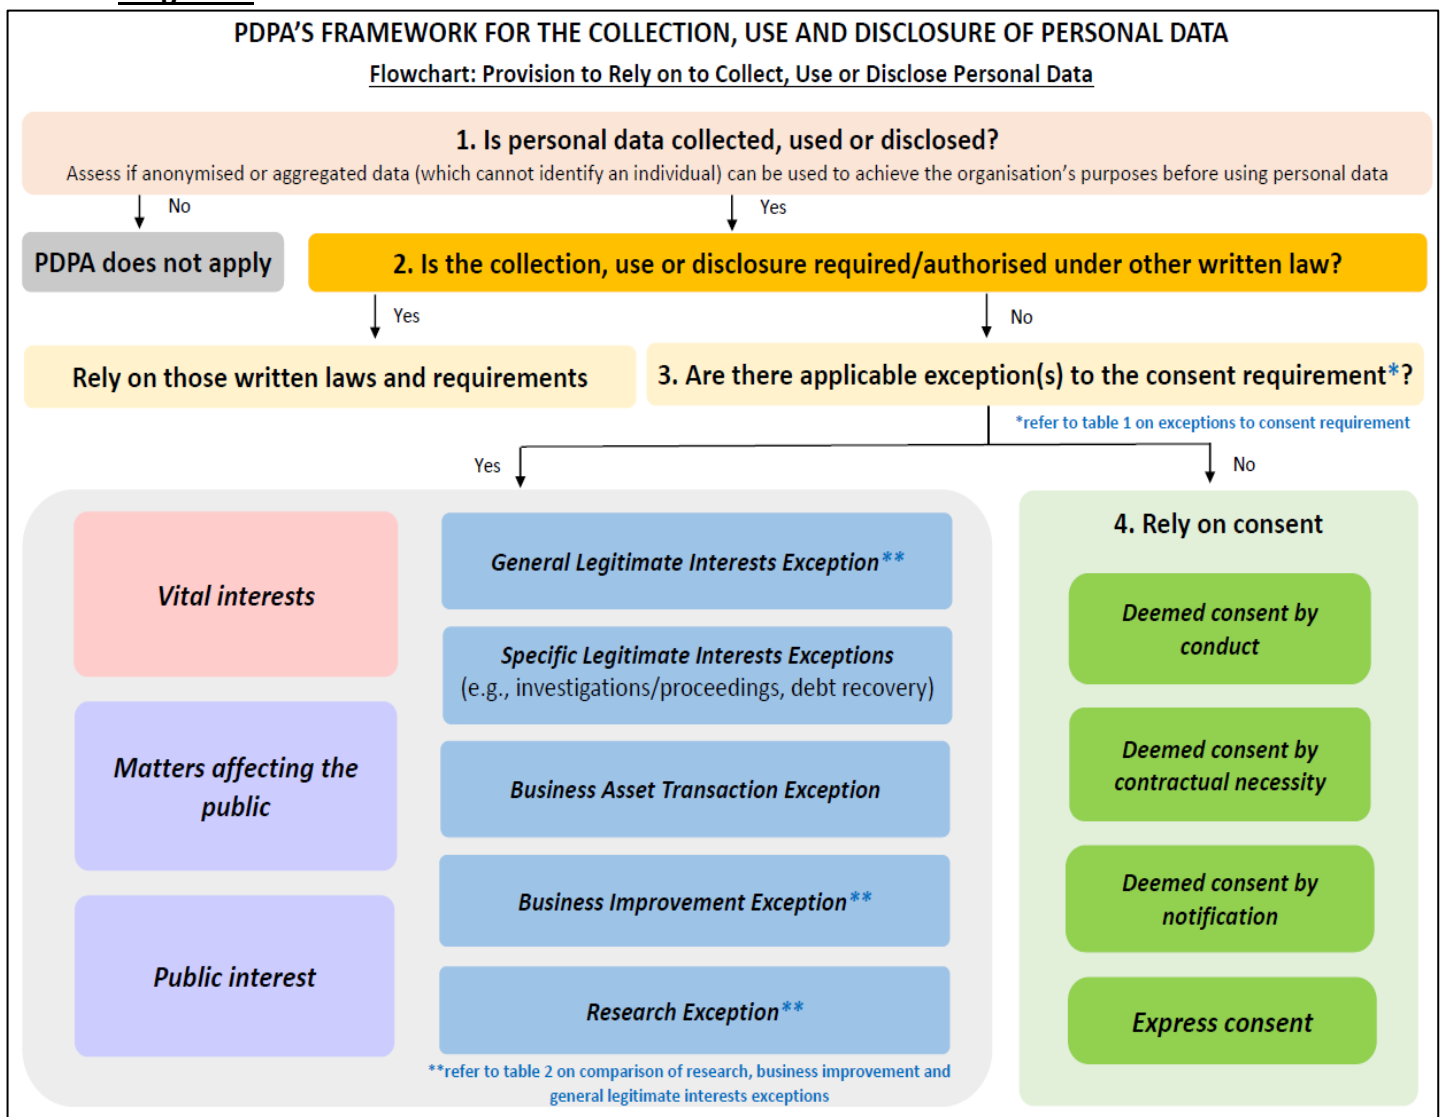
PDPA'S FRAMEWORK FOR THE COLLECTION, USE AND DISCLOSURE OF PERSONAL DATA

Flowchart: Provision to Rely on to Collect, Use or Disclose Personal Data

1. Is personal data collected, used or disclosed?

Assess if anonymised or aggregated data (which cannot identify an individual) can be used to achieve the organisation's purposes before using personal data

No

Yes

PDPA does not apply

2. Is the collection, use or disclosure required/authorised under other written law?

Yes

No

Rely on those written laws and requirements

3. Are there applicable exception(s) to the consent requirement*?

*refer to table 1 on exceptions to consent requirement

Yes

No

Vital interests

Matters affecting the public

Public interest

General Legitimate Interests Exception**

Specific Legitimate Interests Exceptions (e.g., investigations/proceedings, debt recovery)

Business Asset Transaction Exception

Business Improvement Exception**

Research Exception**

**refer to table 2 on comparison of research, business improvement and general legitimate interests exceptions

4. Rely on consent

Deemed consent by conduct

Deemed consent by contractual necessity

Deemed consent by notification

Express consent